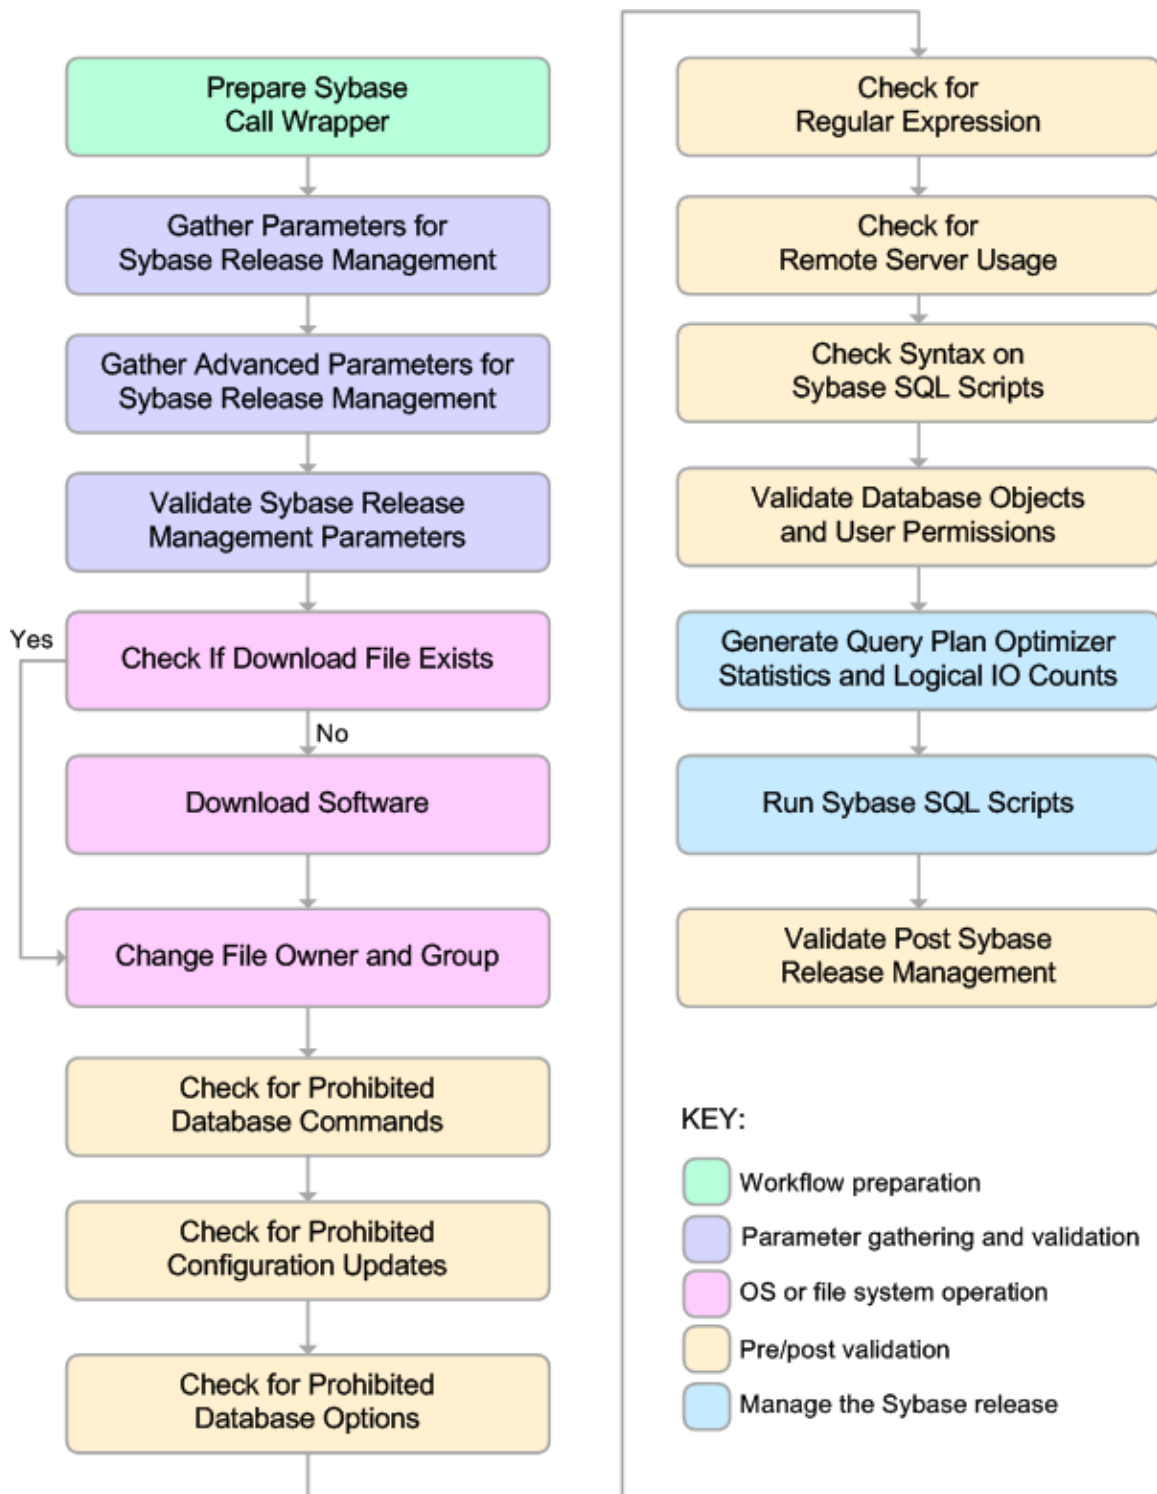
Prepare Sybase Call Wrapper

Gather Parameters for Sybase Release Management

Gather Advanced Parameters for Sybase Release Management

Validate Sybase Release Management Parameters

Yes

Check If Download File Exists

No

Download Software

Change File Owner and Group

Check for Prohibited Database Commands

Check for Prohibited Configuration Updates

Check for Prohibited Database Options

Check for Regular Expression

Check for Remote Server Usage

Check Syntax on Sybase SQL Scripts

Validate Database Objects and User Permissions

Generate Query Plan Optimizer Statistics and Logical IO Counts

Run Sybase SQL Scripts

Validate Post Sybase Release Management

KEY:

Workflow preparation

Parameter gathering and validation

OS or file system operation

Pre/post validation

Manage the Sybase release